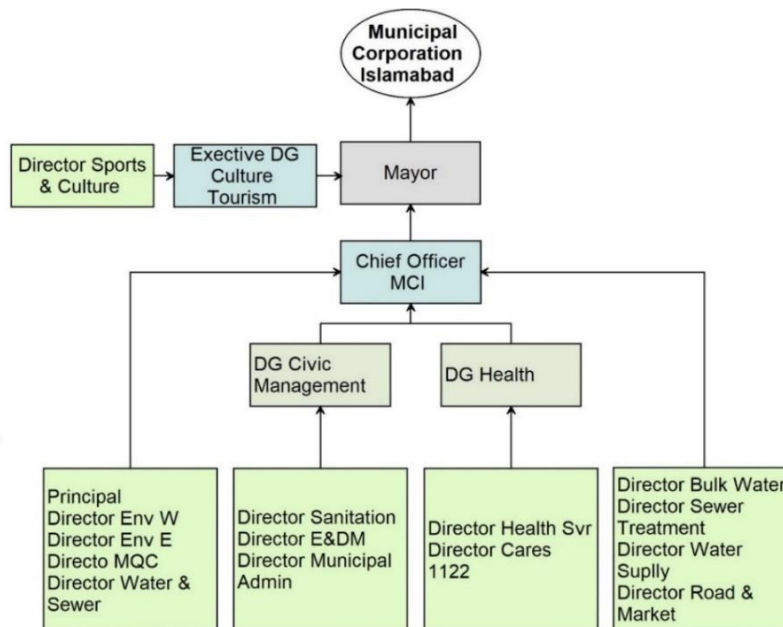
Municipal Corporation Islamabad

Director Sports & Culture

Exective DG Culture Tourism

Mayor

Chief Officer MCI

DG Civic Management

DG Health

Principal
Director Env W
Director Env E
Directo MQC
Director Water & Sewer

Director Sanitation
Director E&DM
Director Municipal Admin

Director Health Svr
Director Cares
1122

Director Bulk Water
Director Sewer Treatment
Director Water Suplly
Director Road & Market